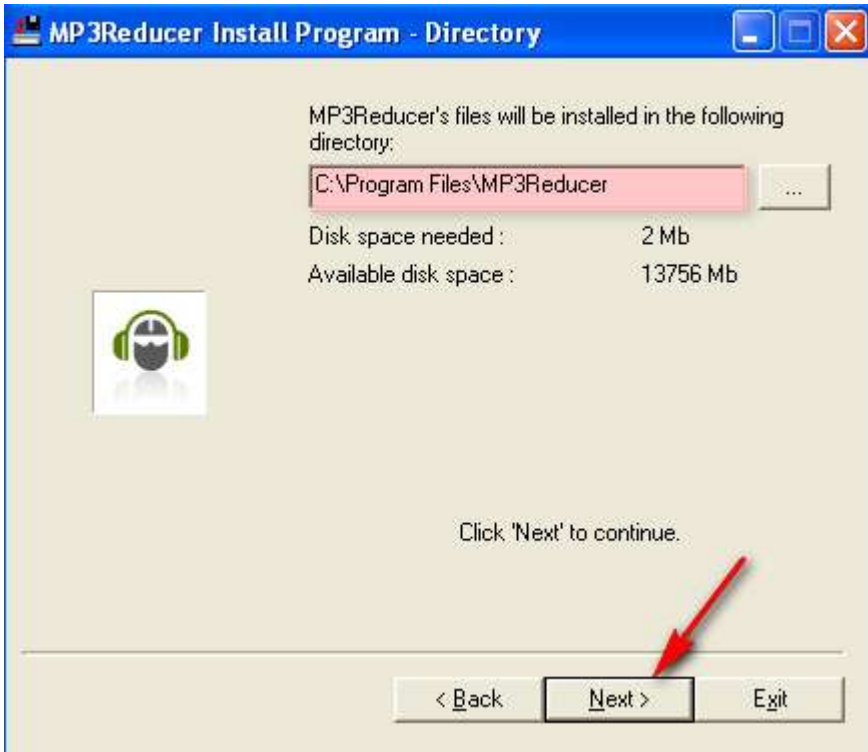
MP3Reducer Install Program - Directory

MP3Reducer's files will be installed in the following directory:

C:\Program Files\MP3Reducer

...

| | |
|---|---|
| Disk space needed : | 2 Mb |
| Available disk space : | 13756 Mb |

Click 'Next' to continue.

< Back

Next >

Exit